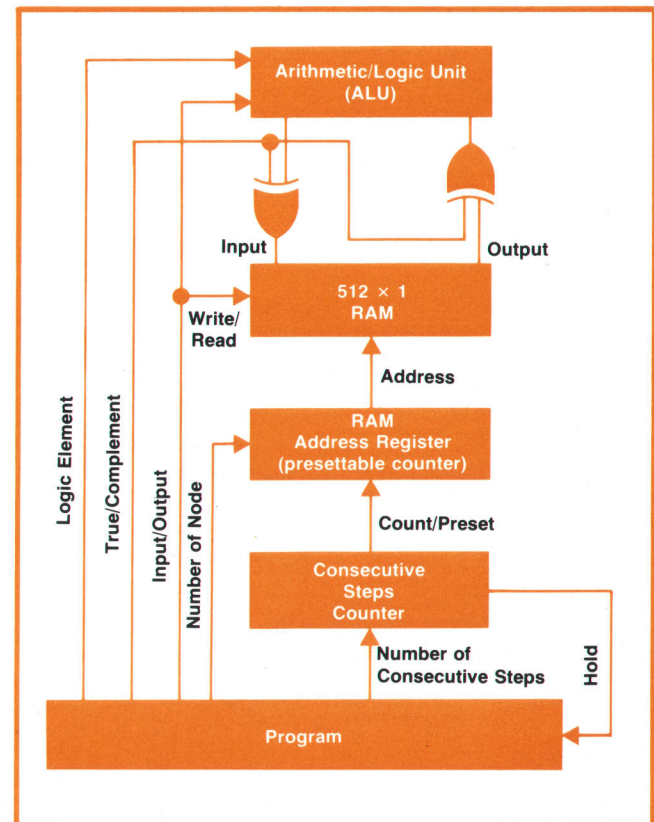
Arithmetic/Logic Unit
(ALU)

Input

Output

512 × 1
RAM

Write/
Read

Address

RAM
Address Register
(presettable counter)

Count/Preset

Consecutive
Steps
Counter

Number of
Consecutive Steps

Hold

Logic Element

True/Complement

Input/Output

Number of Node

Program